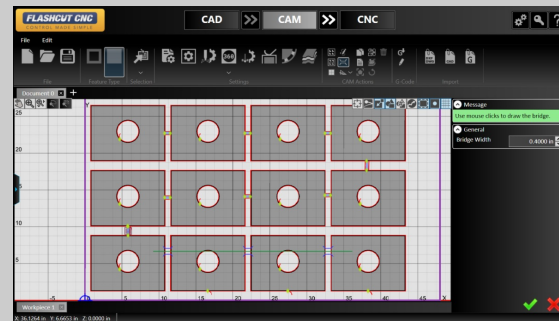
FLASHCUT CNC
CONTROL MADE SIMPLE

CAD
CAM
CNC

File Edit

File
Feature Type
Selection
Settings
CAM Actions
G-Code
Import

Document 0

25
20
15
10
5
-5
0
5
10
15
20
25
30
35
40
45

Message
Use mouse clicks to draw the bridge.
General
Bridge Width 0.4000 in

Workplane 1

X: 36.1264 in Y: 6.6653 in Z: 0.0000 in